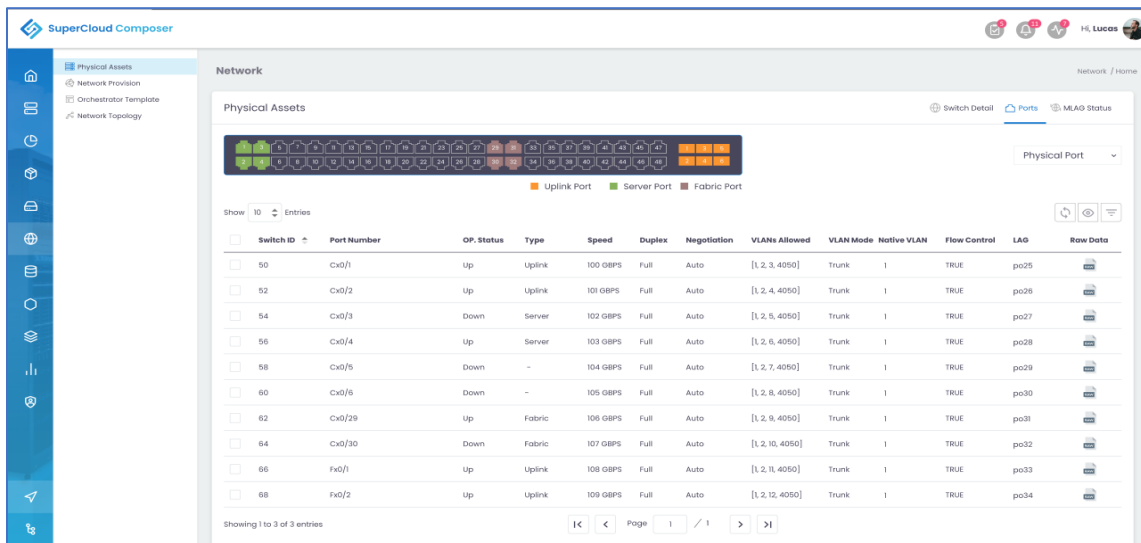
SuperCloud Composer

5 23 7 Hi, Lucas

Physical Assets
Network Provision
Orchestrator Template
Network Topology

Network

Network / Home

Physical Assets

Switch Detail Ports MLAG Status

1 3 5 7 9 11 13 15 17 19 21 23 25 27 29 31 33 35 37 39 41 43 45 47 1 3 5
2 4 6 8 10 12 14 16 18 20 22 24 26 28 30 32 34 36 38 40 42 44 46 48 2 4 6

Physical Port

Uplink Port Server Port Fabric Port

Show 10 Entries

| | Switch ID | Port Number | OP. Status | Type | Speed | Duplex | Negotiation | VLANs Allowed | VLAN Mode | Native VLAN | Flow Control | LAG | Raw Data |
|---|---|---|---|---|---|---|---|---|---|---|---|---|---|
| | 50 | Cx0/1 | Up | Uplink | 100 GBPS | Full | Auto | [1, 2, 3, 4050] | Trunk | 1 | TRUE | po25 | |
| | 52 | Cx0/2 | Up | Uplink | 101 GBPS | Full | Auto | [1, 2, 4, 4050] | Trunk | 1 | TRUE | po26 | |
| | 54 | Cx0/3 | Down | Server | 102 GBPS | Full | Auto | [1, 2, 5, 4050] | Trunk | 1 | TRUE | po27 | |
| | 56 | Cx0/4 | Up | Server | 103 GBPS | Full | Auto | [1, 2, 6, 4050] | Trunk | 1 | TRUE | po28 | |
| | 58 | Cx0/5 | Down | - | 104 GBPS | Full | Auto | [1, 2, 7, 4050] | Trunk | 1 | TRUE | po29 | |
| | 60 | Cx0/6 | Down | - | 105 GBPS | Full | Auto | [1, 2, 8, 4050] | Trunk | 1 | TRUE | po30 | |
| | 62 | Cx0/29 | Up | Fabric | 106 GBPS | Full | Auto | [1, 2, 9, 4050] | Trunk | 1 | TRUE | po31 | |
| | 64 | Cx0/30 | Down | Fabric | 107 GBPS | Full | Auto | [1, 2, 10, 4050] | Trunk | 1 | TRUE | po32 | |
| | 66 | Fx0/1 | Up | Uplink | 108 GBPS | Full | Auto | [1, 2, 11, 4050] | Trunk | 1 | TRUE | po33 | |
| | 68 | Fx0/2 | Up | Uplink | 109 GBPS | Full | Auto | [1, 2, 12, 4050] | Trunk | 1 | TRUE | po34 | |

Showing 1 to 3 of 3 entries

Page 1 / 1